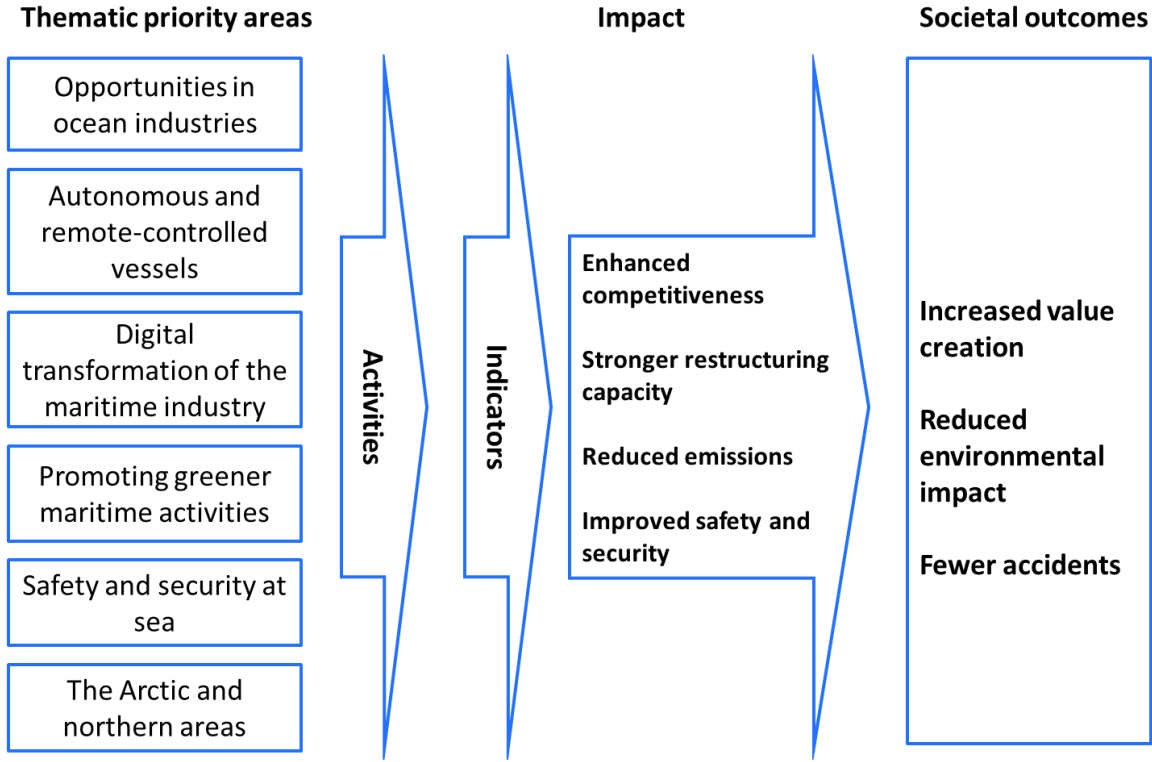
Thematic priority areas

Opportunities in ocean industries

Autonomous and remote-controlled vessels

Digital transformation of the maritime industry

Promoting greener maritime activities

Safety and security at sea

The Arctic and northern areas

Activities

Indicators

Impact

Enhanced competitiveness

Stronger restructuring capacity

Reduced emissions

Improved safety and security

Societal outcomes

Increased value creation

Reduced environmental impact

Fewer accidents